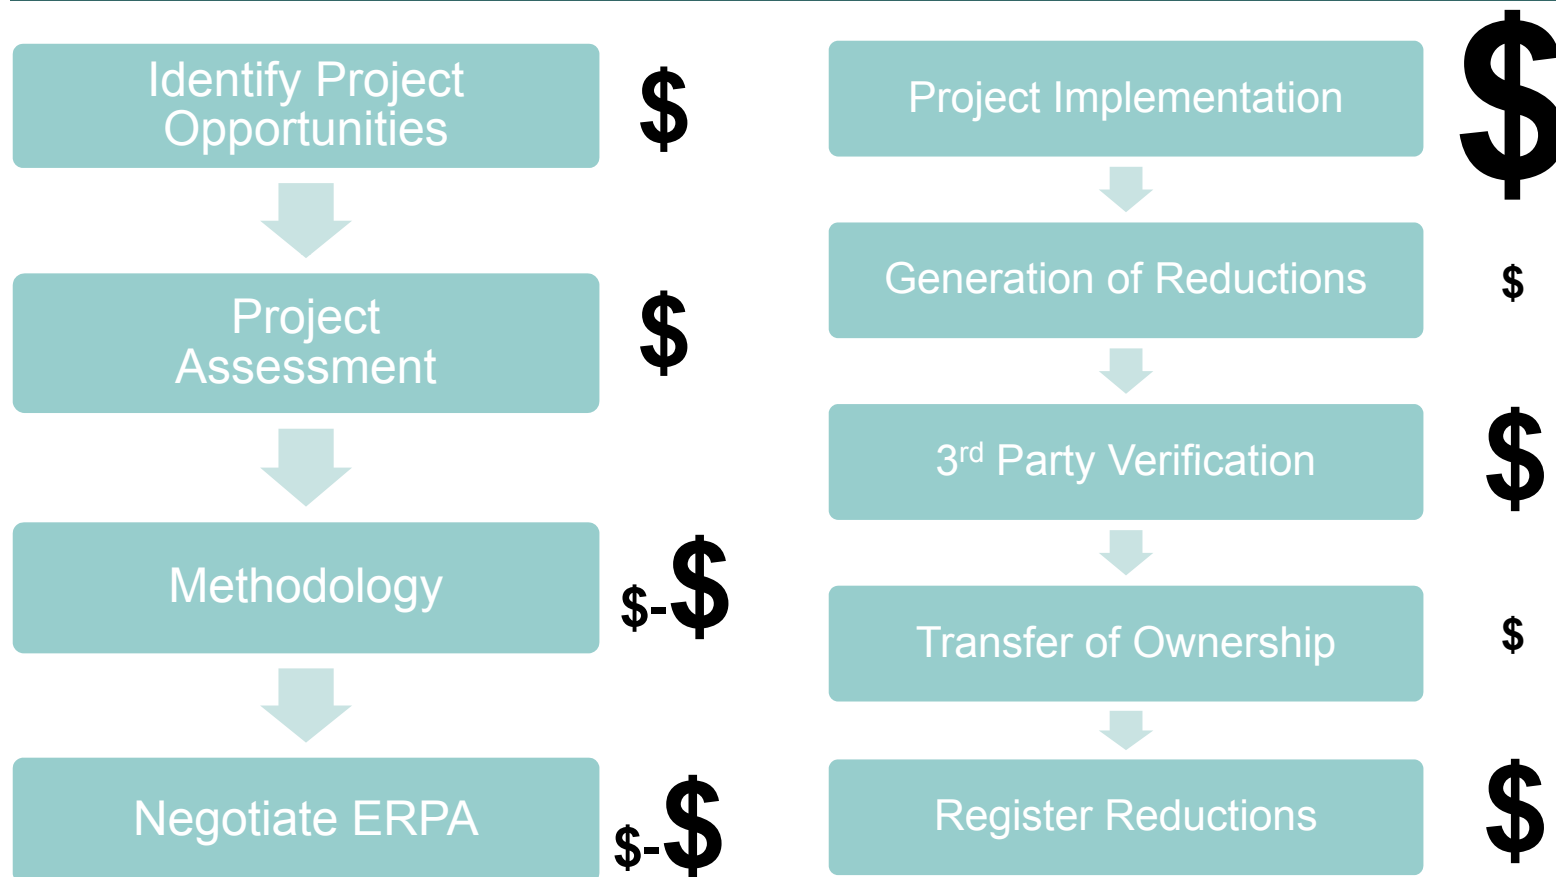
Identify Project Opportunities

$

Project Assessment

$

Methodology

$-$

Negotiate ERPA

$-$

Project Implementation

$

Generation of Reductions

$

3$^{rd}$ Party Verification

$

Transfer of Ownership

$

Register Reductions

$